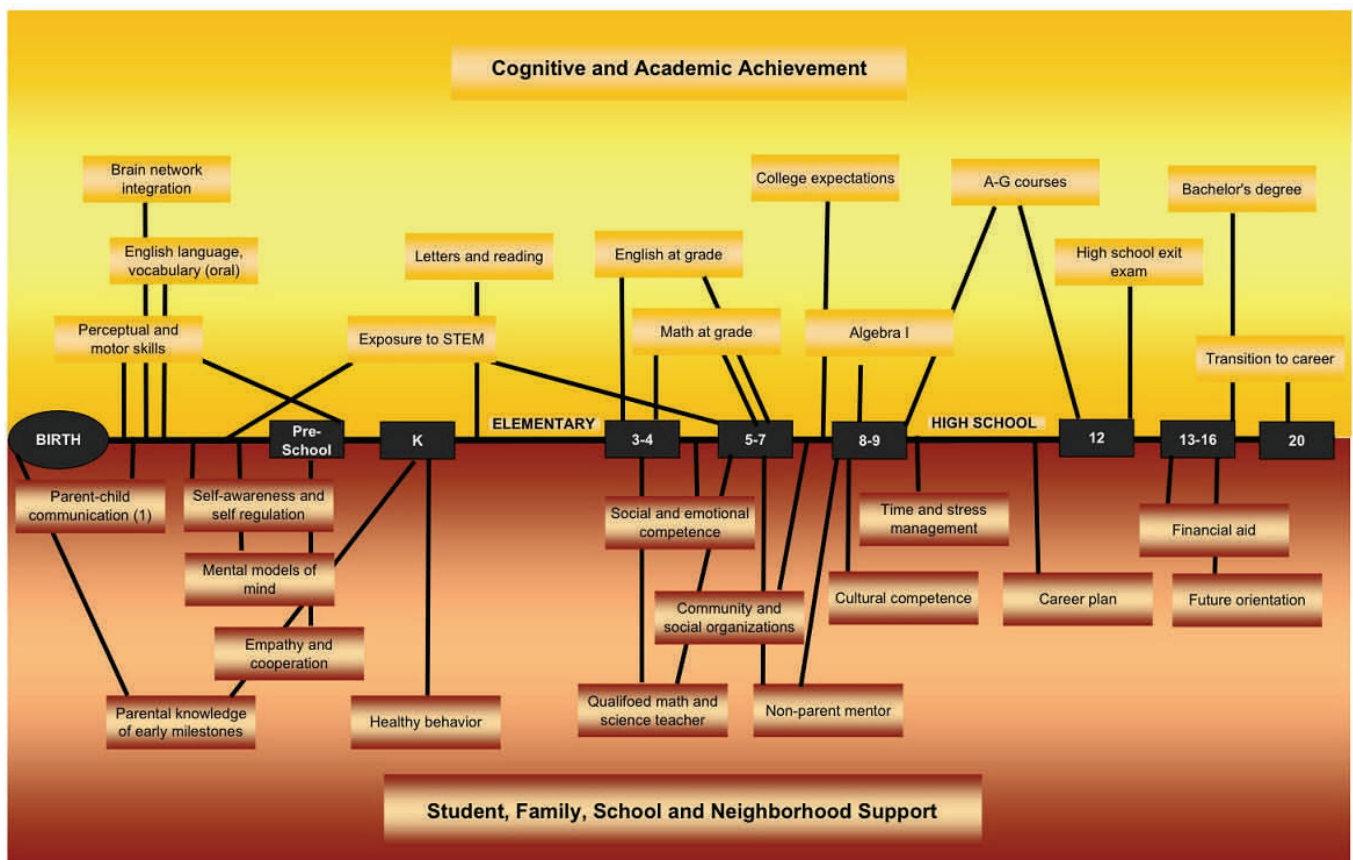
Cognitive and Academic Achievement

Brain network integration

English language, vocabulary (oral)

Perceptual and motor skills

Letters and reading

Exposure to STEM

English at grade

Math at grade

College expectations

Algebra I

A-G courses

High school exit exam

Bachelor's degree

Transition to career

BIRTH

Pre-School

K

ELEMENTARY

3-4

5-7

8-9

HIGH SCHOOL

12

13-16

20

Parent-child communication (1)

Self-awareness and self regulation

Mental models of mind

Empathy and cooperation

Parental knowledge of early milestones

Healthy behavior

Social and emotional competence

Community and social organizations

Qualifoed math and science teacher

Non-parent mentor

Time and stress management

Cultural competence

Career plan

Financial aid

Future orientation

Student, Family, School and Neighborhood Support